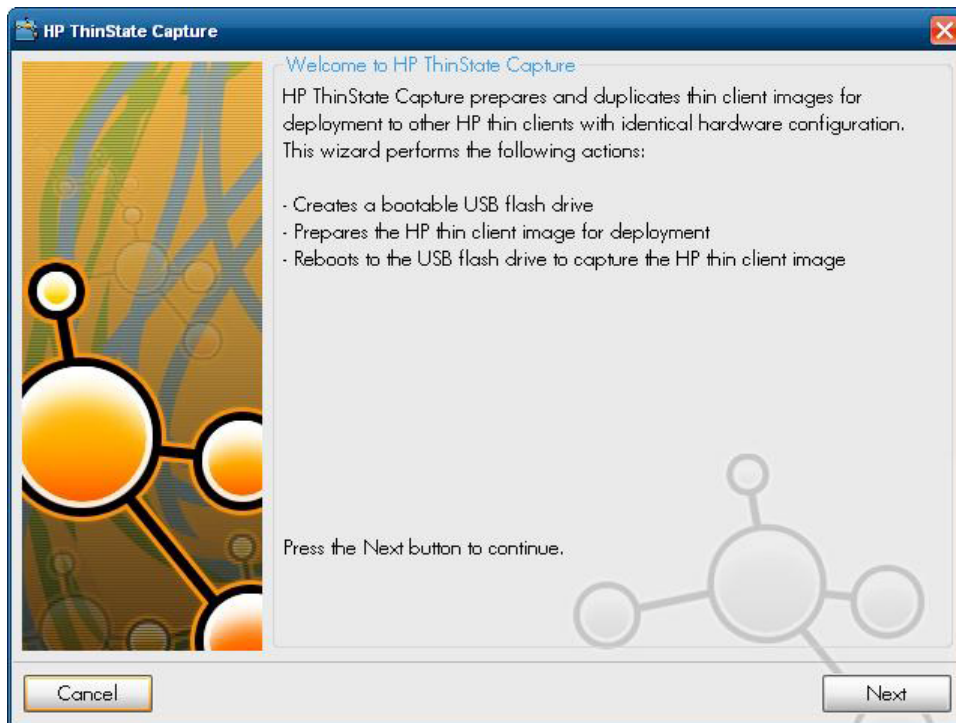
HP ThinState Capture

Welcome to HP ThinState Capture

HP ThinState Capture prepares and duplicates thin client images for deployment to other HP thin clients with identical hardware configuration. This wizard performs the following actions:

- Creates a bootable USB flash drive
- Prepares the HP thin client image for deployment
- Reboots to the USB flash drive to capture the HP thin client image

Press the Next button to continue.

Cancel

Next